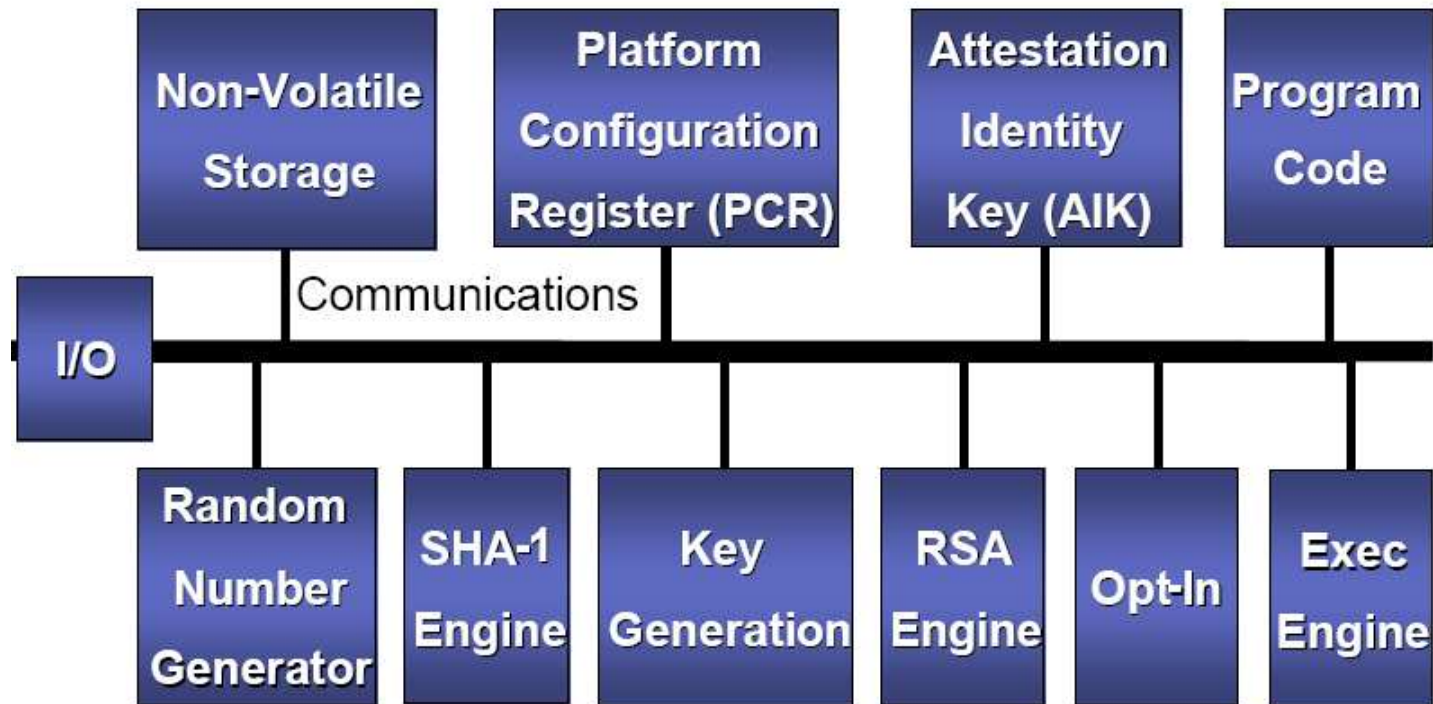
Non-Volatile Storage

Platform Configuration Register (PCR)

Attestation Identity Key (AIK)

Program Code

Communications

I/O

Random Number Generator

SHA-1 Engine

Key Generation

RSA Engine

Opt-In

Exec Engine